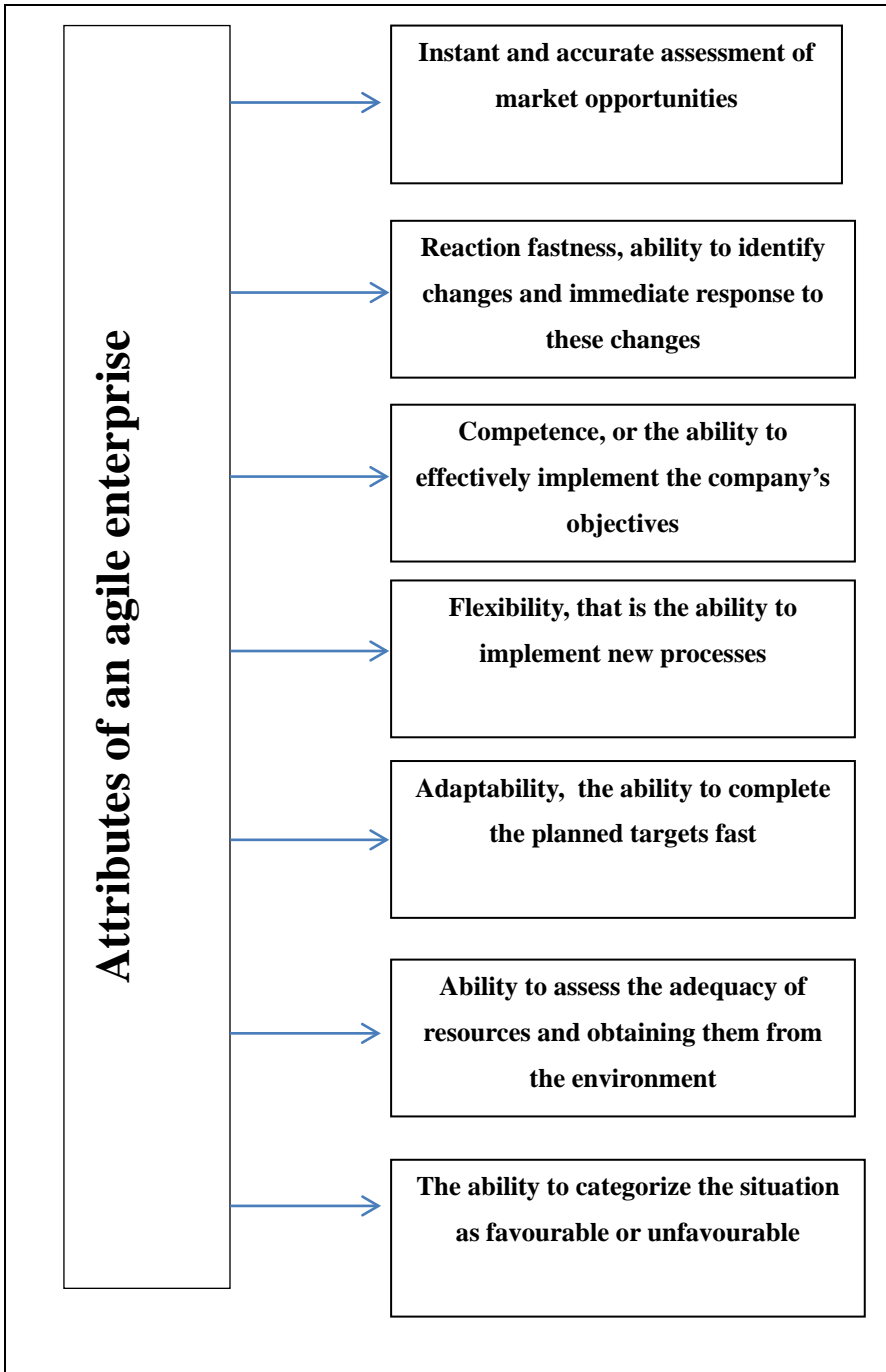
Attributes of an agile enterprise

Instant and accurate assessment of market opportunities

Reaction fastness, ability to identify changes and immediate response to these changes

Competence, or the ability to effectively implement the company's objectives

Flexibility, that is the ability to implement new processes

Adaptability, the ability to complete the planned targets fast

Ability to assess the adequacy of resources and obtaining them from the environment

The ability to categorize the situation as favourable or unfavourable